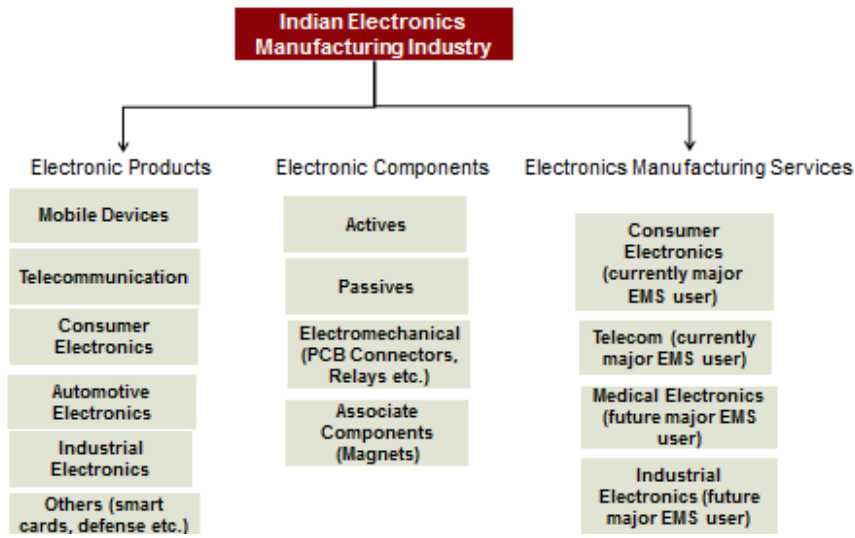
Indian Electronics Manufacturing Industry

Electronic Products

Mobile Devices

Telecommunication

Consumer Electronics

Automotive Electronics

Industrial Electronics

Others (smart cards, defense etc.)

Electronic Components

Actives

Passives

Electromechanical (PCB Connectors, Relays etc.)

Associate Components (Magnets)

Electronics Manufacturing Services

Consumer Electronics (currently major EMS user)

Telecom (currently major EMS user)

Medical Electronics (future major EMS user)

Industrial Electronics (future major EMS user)